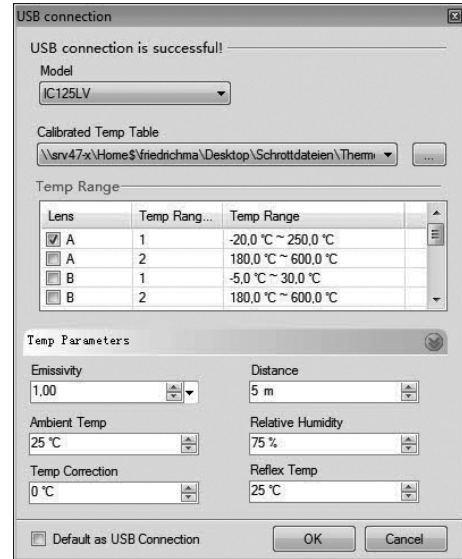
USB connection

USB connection is successful!

Model

IC125LV

Calibrated Temp Table

\\srv47-x\Home$\friedrichma\Desktop\Schrottdateien\Therm

...

Temp Range

| Lens | Temp Rang... | Temp Range |
|---|---|---|
| A | 1 | -20,0 ℃ ~ 250,0 ℃ |
| A | 2 | 180,0 ℃ ~ 600,0 ℃ |
| B | 1 | -5,0 ℃ ~ 30,0 ℃ |
| B | 2 | 180,0 ℃ ~ 600,0 ℃ |

Temp Parameters

Emissivity

1,00

Distance

5 m

Ambient Temp

25 ℃

Relative Humidity

75 %

Temp Correction

0 ℃

Reflex Temp

25 ℃

Default as USB Connection

OK

Cancel